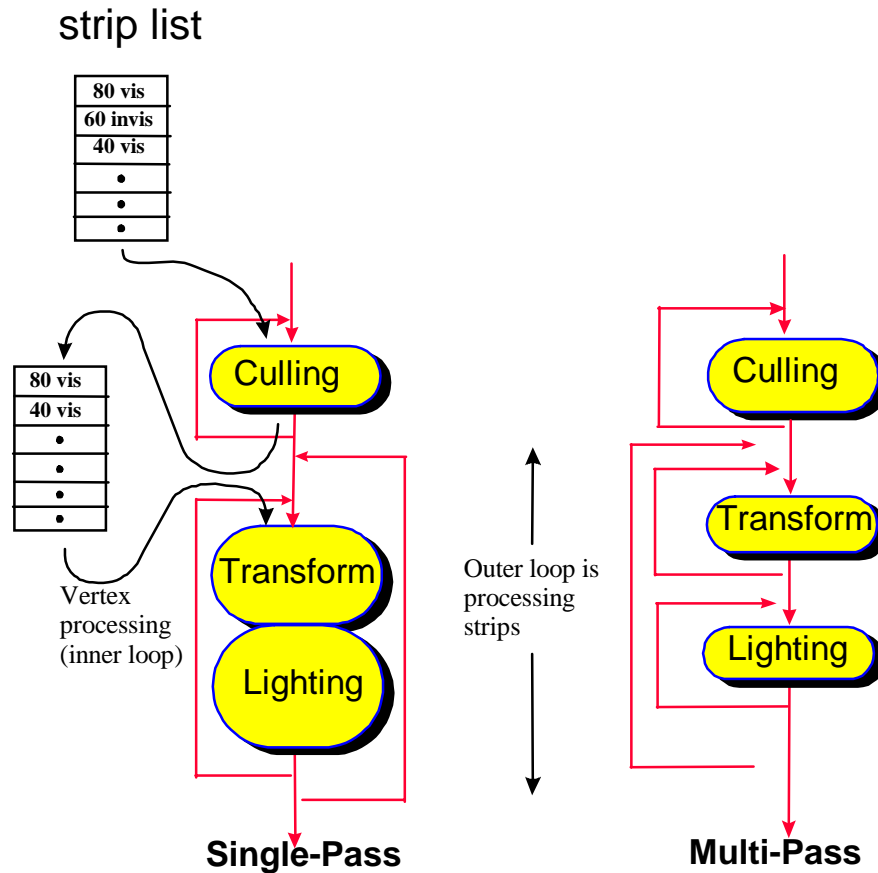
strip list

| 80 vis |
|---|
| 60 invis |
| 40 vis |
| • |
| • |
| • |

| 80 vis |
|---|
| 40 vis |
| • |
| • |
| • |
| • |

Culling

Transform

Lighting

Vertex processing (inner loop)

Single-Pass

Outer loop is processing strips

Culling

Transform

Lighting

Multi-Pass